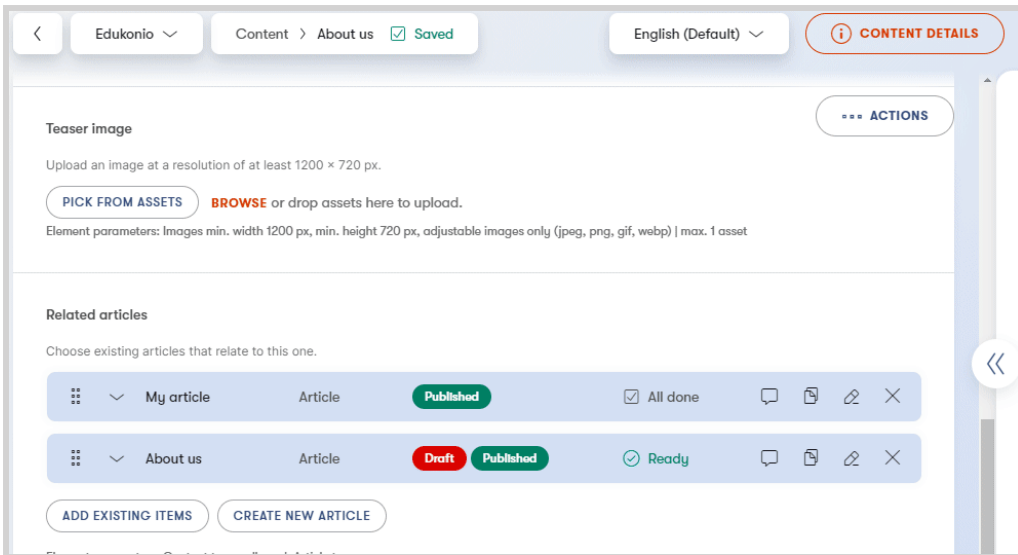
Edukonio

Content > About us Saved

English (Default)

CONTENT DETAILS

ACTIONS

Teaser image

Upload an image at a resolution of at least 1200 × 720 px.

PICK FROM ASSETS BROWSE or drop assets here to upload.

Element parameters: Images min. width 1200 px, min. height 720 px, adjustable images only (jpeg, png, gif, webp) | max. 1 asset

Related articles

Choose existing articles that relate to this one.

| My article | Article | Published | All done |
|---|---|---|---|
| About us | Article | Draft Published | Ready |

ADD EXISTING ITEMS CREATE NEW ARTICLE

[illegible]